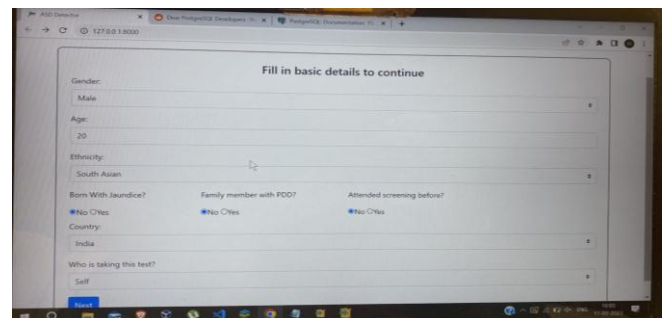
ASD Detector
Dear PostgreSQL Developers
PostgreSQL: Documentation
127.0.0.1:8000

Fill in basic details to continue

Gender:
Male
Age:
20
Ethnicity:
South Asian
Born With Jaundice?
No Yes
Family member with PDD?
No Yes
Attended screening before?
No Yes
Country:
India
Who is taking this test?
Self
Next

ENG
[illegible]